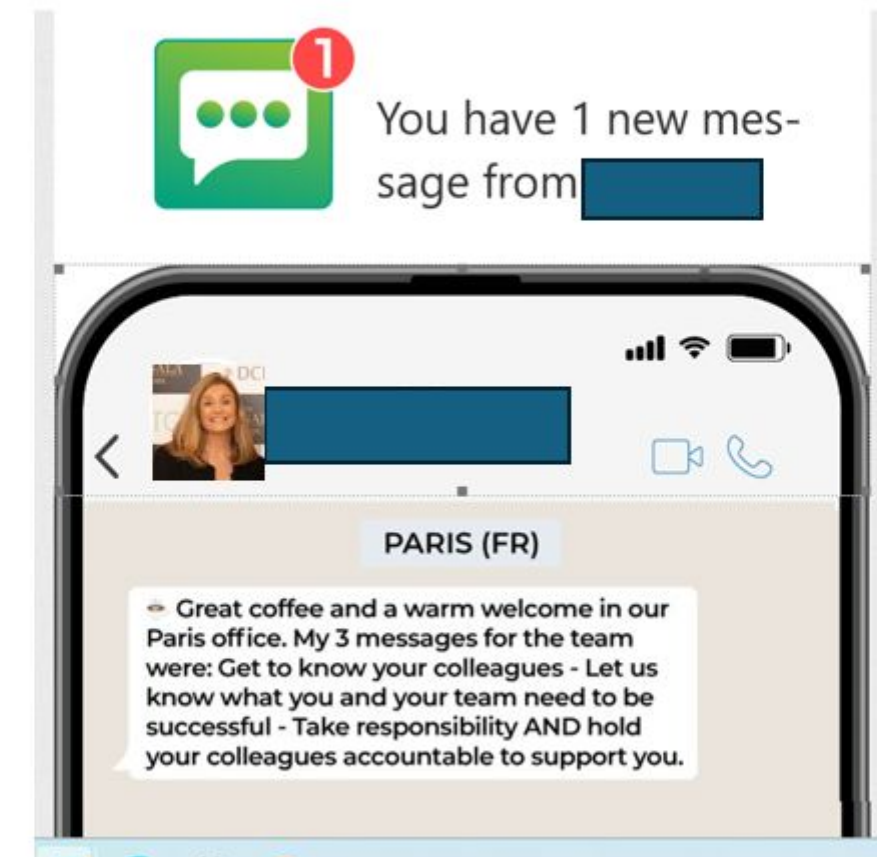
1

You have 1 new message from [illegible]

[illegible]

PARIS (FR)

☕ Great coffee and a warm welcome in our Paris office. My 3 messages for the team were: Get to know your colleagues - Let us know what you and your team need to be successful - Take responsibility AND hold your colleagues accountable to support you.